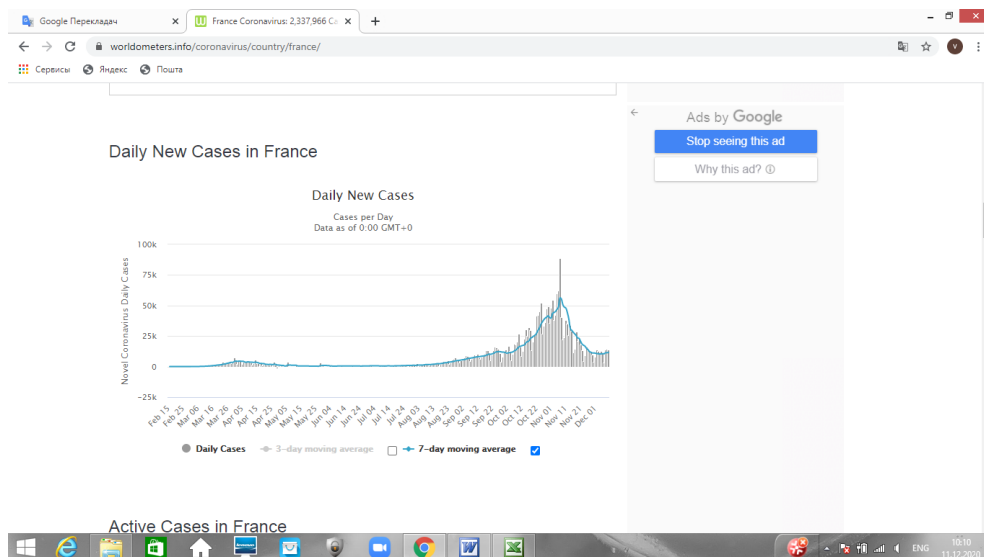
Google Перекладач ×
France Coronavirus: 2,337,966 Ca ×
+
worldometers.info/coronavirus/country/france/
Сервисы Яндекс Пошта

Daily New Cases in France

Daily New Cases
Cases per Day
Data as of 0:00 GMT+0

100k
75k
50k
25k
0
−25k

Novel Coronavirus Daily Cases

Feb 15 Feb 25 Mar 06 Mar 16 Mar 26 Apr 05 Apr 15 Apr 25 May 05 May 15 May 25 Jun 04 Jun 14 Jun 24 Jul 04 Jul 14 Jul 24 Aug 03 Aug 13 Aug 23 Sep 02 Sep 12 Sep 22 Oct 02 Oct 12 Oct 22 Nov 01 Nov 11 Nov 21 Dec 01

Daily Cases 3-day moving average 7-day moving average

Ads by Google
Stop seeing this ad
Why this ad? ⓘ

Active Cases in France

ENG 10:10 11.12.2020